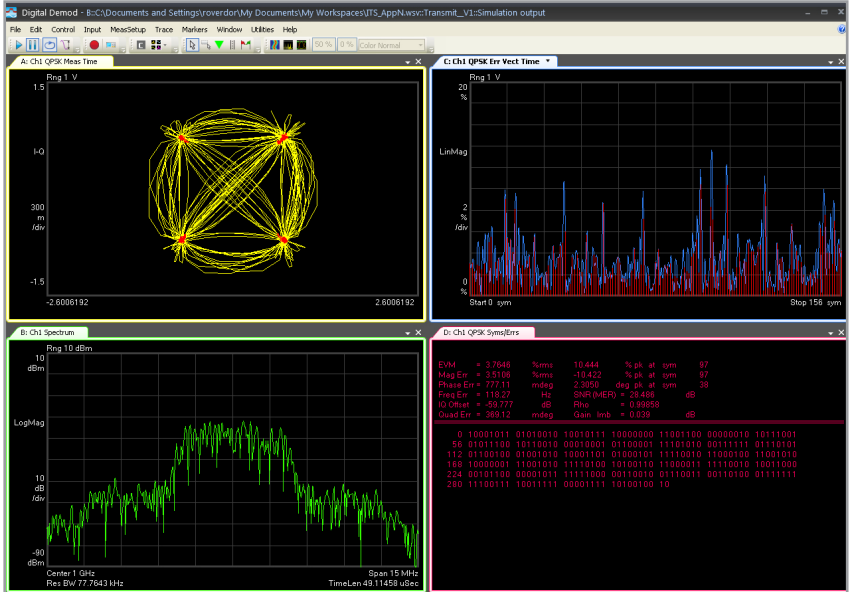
Digital Demod - B::C:\Documents and Settings\roverdor\My Documents\My Workspaces\ITS_AppN.wsv::Transmit_V1::Simulation output

File Edit Control Input MeasSetup Trace Markers Window Utilities Help

50 % 0 % Color Normal

A: Ch1 QPSK Meas Time

Rng 1 V

1.5

I-Q

300 m /div

-1.5

-2.6006192

2.6006192

C: Ch1 QPSK Err Vect Time

Rng 1 V

20 %

LinMag

2 % /div

0 %

Start 0 sym

Stop 156 sym

B: Ch1 Spectrum

Rng 10 dBm

10 dBm

LogMag

10 dB /div

-90 dBm

Center 1 GHz

Res BW 77.7643 kHz

Span 15 MHz

TimeLen 49.11458 uSec

D: Ch1 QPSK Syms/Errs

| EVM | = 3.7646 | %rms | 10.444 | % pk at | sym | 97 |
|---|---|---|---|---|---|---|
| Mag Err | = 3.5166 | %rms | -10.422 | % pk at | sym | 97 |
| Phase Err | = 777.11 | mdeg | 2.3850 | deg pk at | sym | 38 |
| Freq Err | = 118.27 | Hz | SNR (MER) | = 28.486 | dB | |
| IQ Offset | = -59.777 | dB | Rho | = 0.99858 | | |
| Quad Err | = 369.12 | mdeg | Gain Imb | = 0.039 | dB | |

0 10001011 01010010 10010111 10000000 11001100 00000010 10111001
56 01011100 10110010 00010001 01100001 11101010 00111111 01110101
112 01100100 01001010 10001101 01000101 11110010 11000100 11001010
168 10000001 11001010 11110100 10100110 11000011 11110010 10011000
224 00101100 00001011 11111000 00110010 01110011 00110100 01111111
280 11100111 10011111 00001111 10100100 10